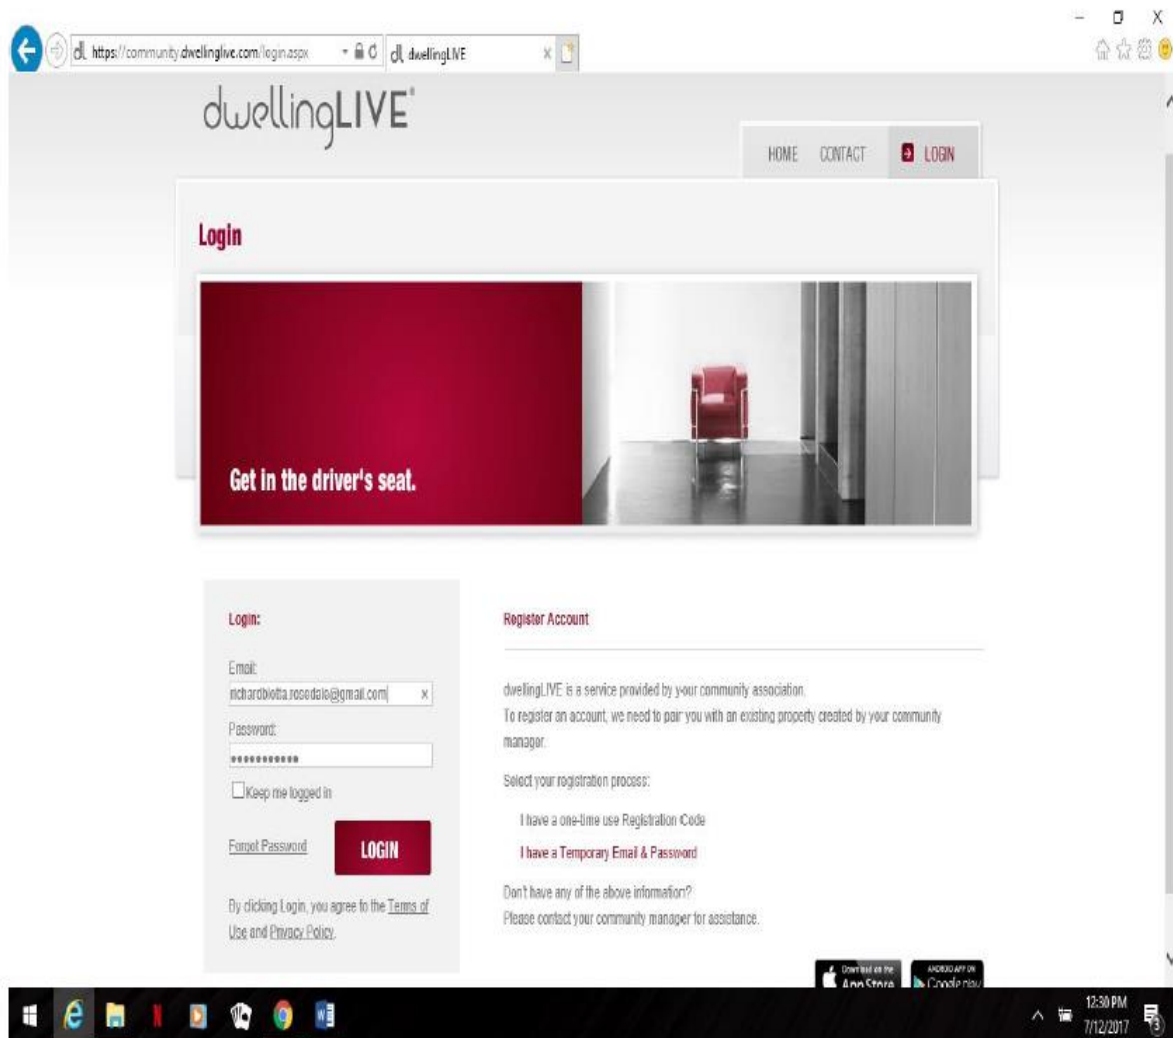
https://community.dwellinglive.com/login.aspx

dwellingLIVE

dwellingLIVE

HOME CONTACT LOGIN

Login

Get in the driver's seat.

Login:

Email:

richardbiotta.rosedale@gmail.com

Password:

●●●●●●●●●●●

Keep me logged in

Forgot Password

LOGIN

By clicking Login, you agree to the Terms of Use and Privacy Policy.

Register Account

dwellingLIVE is a service provided by your community association.

To register an account, we need to pair you with an existing property created by your community manager.

Select your registration process:

I have a one-time use Registration Code

I have a Temporary Email & Password

Don't have any of the above information?

Please contact your community manager for assistance.

Download on the App Store

ANDROID APP ON Google play

12:30 PM
7/12/2017